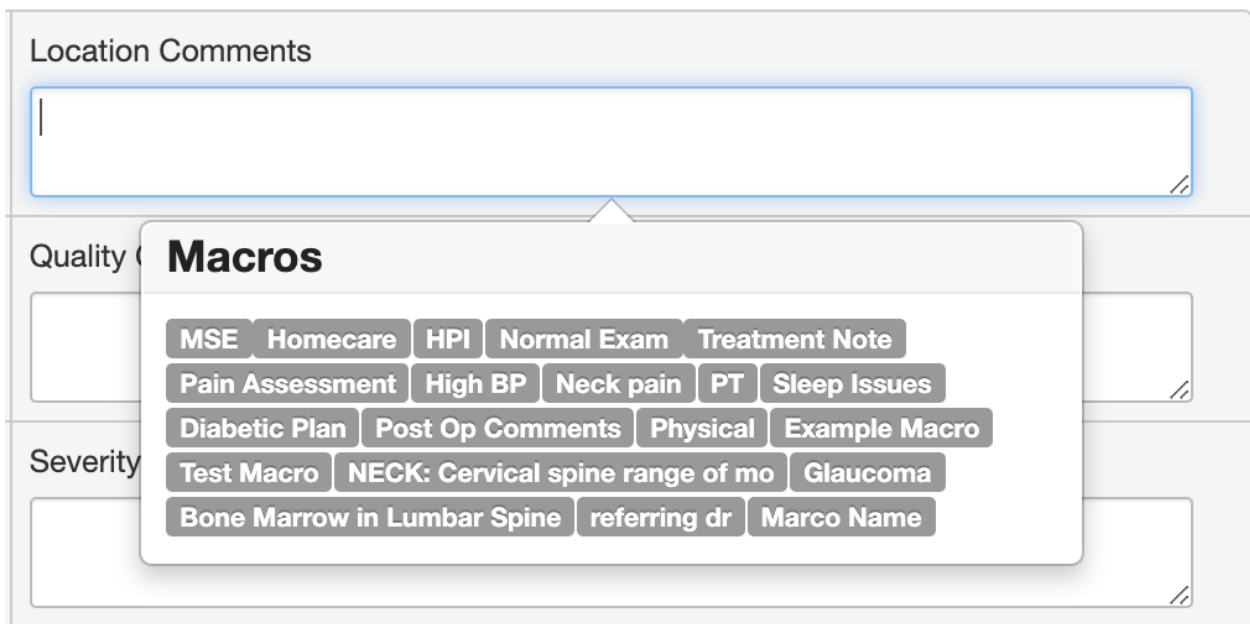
Location Comments

Quality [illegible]

Macros

MSE Homecare HPI Normal Exam Treatment Note
Pain Assessment High BP Neck pain PT Sleep Issues
Diabetic Plan Post Op Comments Physical Example Macro
Test Macro NECK: Cervical spine range of mo Glaucoma
Bone Marrow in Lumbar Spine referring dr Marco Name

Severity